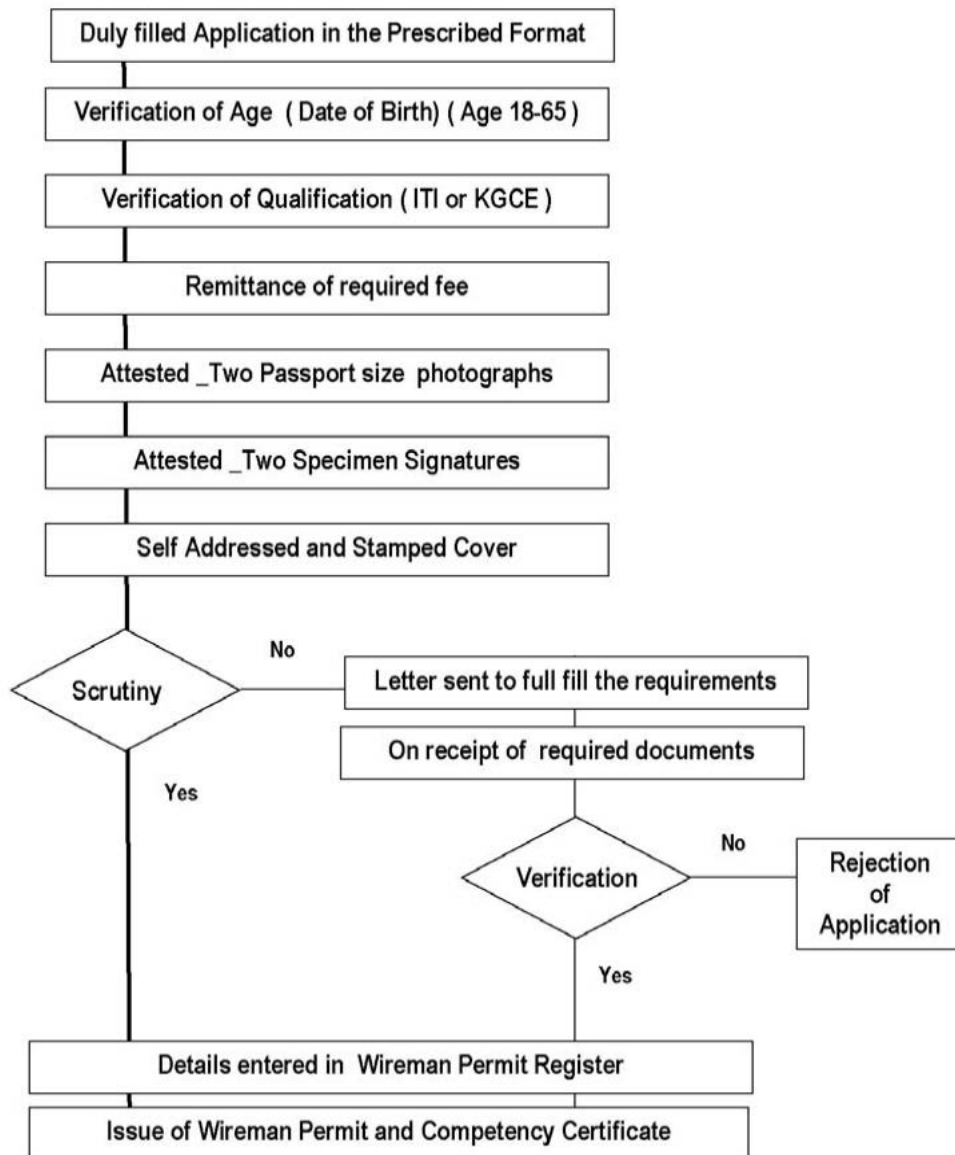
Duly filled Application in the Prescribed Format

Verification of Age ( Date of Birth) ( Age 18-65 )

Verification of Qualification ( ITI or KGCE )

Remittance of required fee

Attested _Two Passport size photographs

Attested _Two Specimen Signatures

Self Addressed and Stamped Cover

Scrutiny

No

Letter sent to full fill the requirements

On receipt of required documents

Yes

Verification

No

Rejection of Application

Yes

Details entered in Wireman Permit Register

Issue of Wireman Permit and Competency Certificate